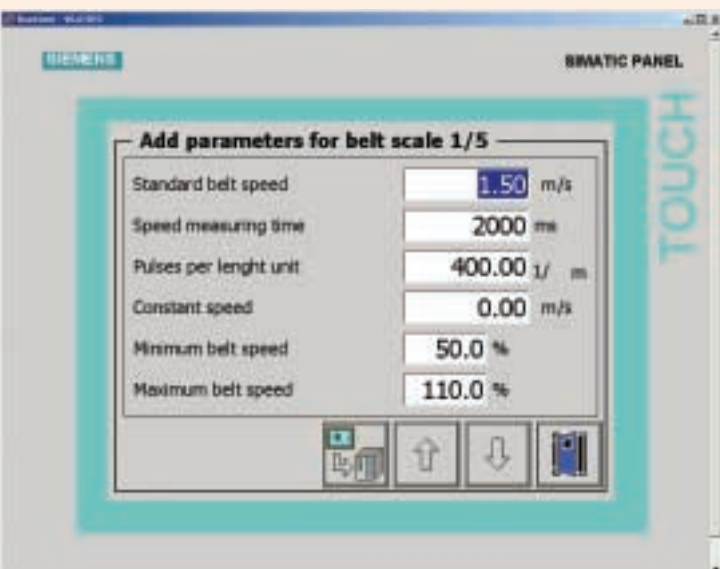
SIEMENS

SIMATIC PANEL

TOUCH

Add parameters for belt scale 1/5

| | | |
|---|---|---|
| Standard belt speed | 1.50 | m/s |
| Speed measuring time | 2000 | ms |
| Pulses per lenght unit | 400.00 | 1/ m |
| Constant speed | 0.00 | m/s |
| Minimum belt speed | 50.0 | % |
| Maximum belt speed | 110.0 | % |